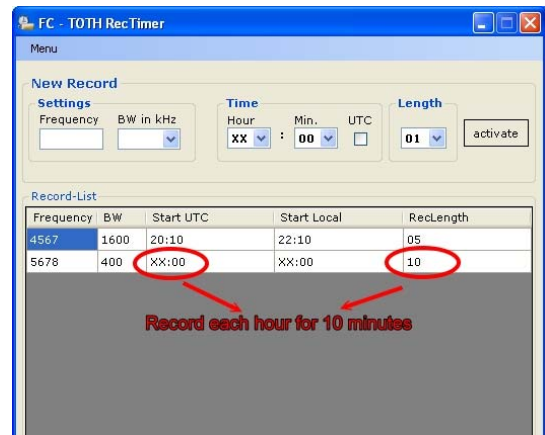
FC - TOTH RecTimer

Menu

New Record

Settings

Frequency

BW in kHz

Time

Hour

Min.

UTC

XX

:

00

Length

01

activate

Record-List

| Frequency | BW | Start UTC | Start Local | RecLength |
|---|---|---|---|---|
| 4567 | 1600 | 20:10 | 22:10 | 05 |
| 5678 | 400 | XX:00 | XX:00 | 10 |

Record each hour for 10 minutes